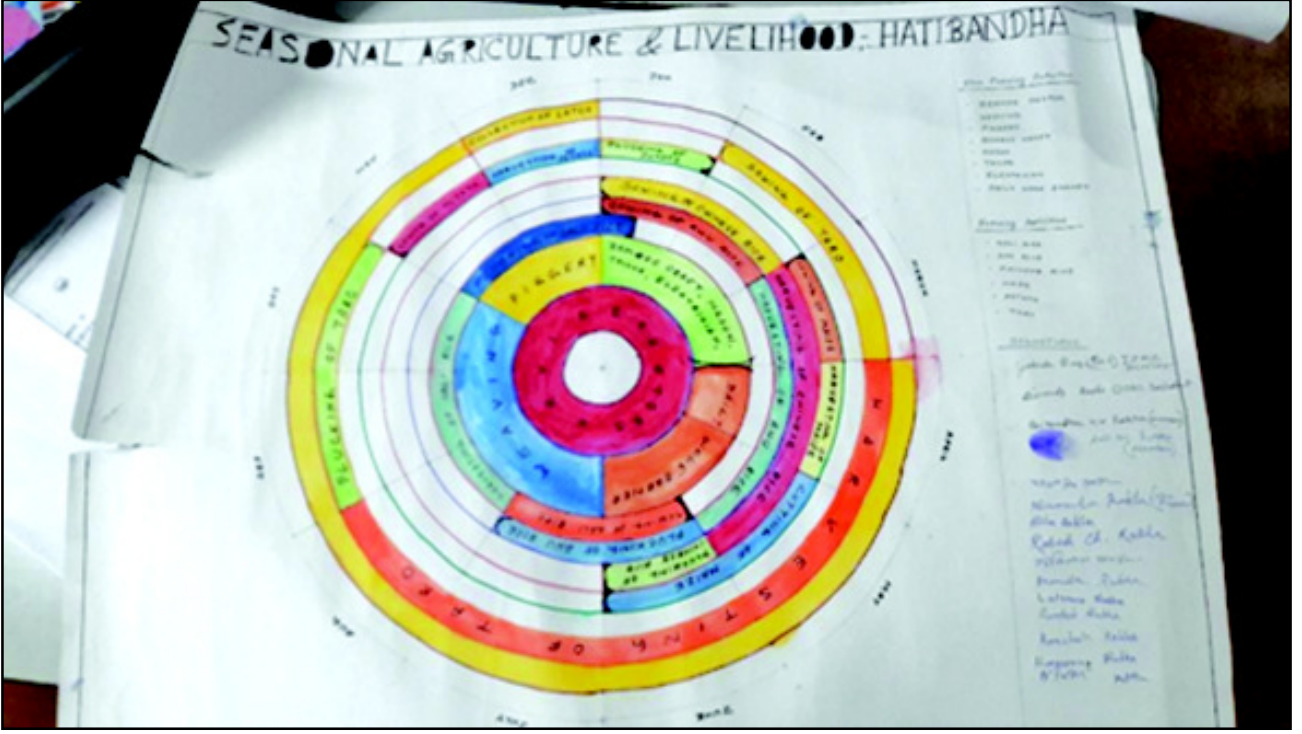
SEASONAL AGRICULTURE & LIVELIHOOD: HATIBANDHA

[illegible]

PIGGERY

BAMBOO CRAFT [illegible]

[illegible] OF TOBO

HARVESTING OF TOBACCO

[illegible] OF JUTE

PLUCKING OF TOBO

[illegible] OF TOBO

VEGETABLE

DUCK REARING

PLOUGHING OF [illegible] RICE

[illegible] OF MAIZE

CUTTING OF RICE

HARVESTING OF TOBO

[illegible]

Rabindra Ch. Rabha

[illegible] Rabha

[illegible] Rabha

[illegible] Rabha